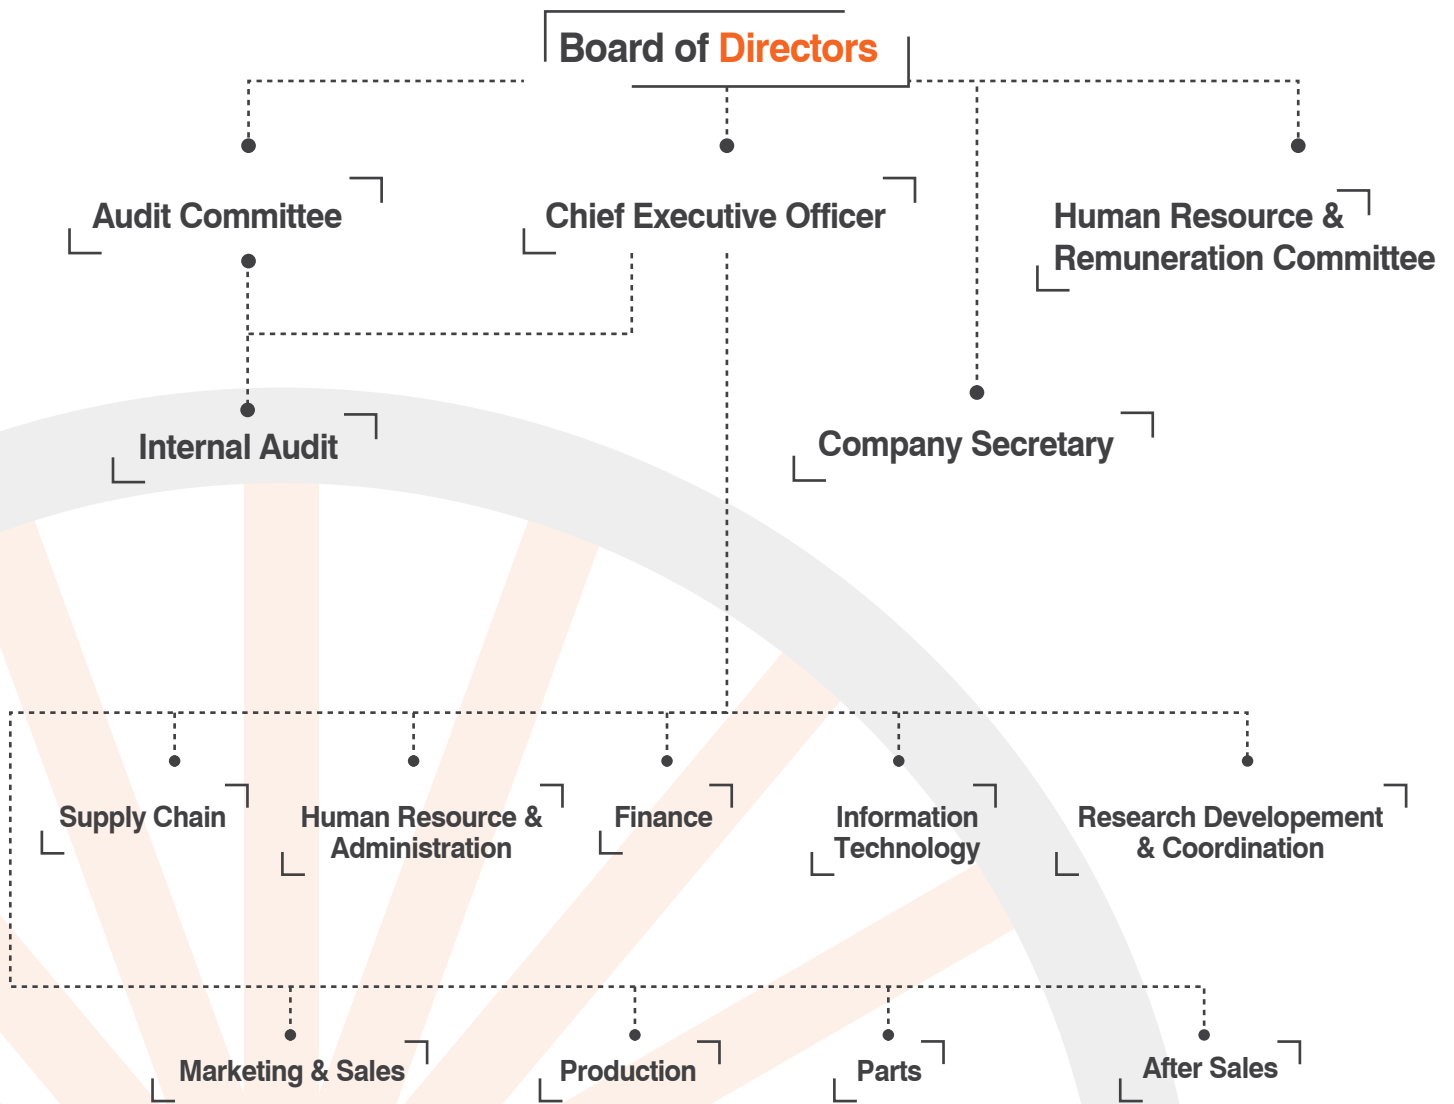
Board of Directors

Audit Committee

Chief Executive Officer

Human Resource & Remuneration Committee

Internal Audit

Company Secretary

Supply Chain

Human Resource & Administration

Finance

Information Technology

Research Developement & Coordination

Marketing & Sales

Production

Parts

After Sales